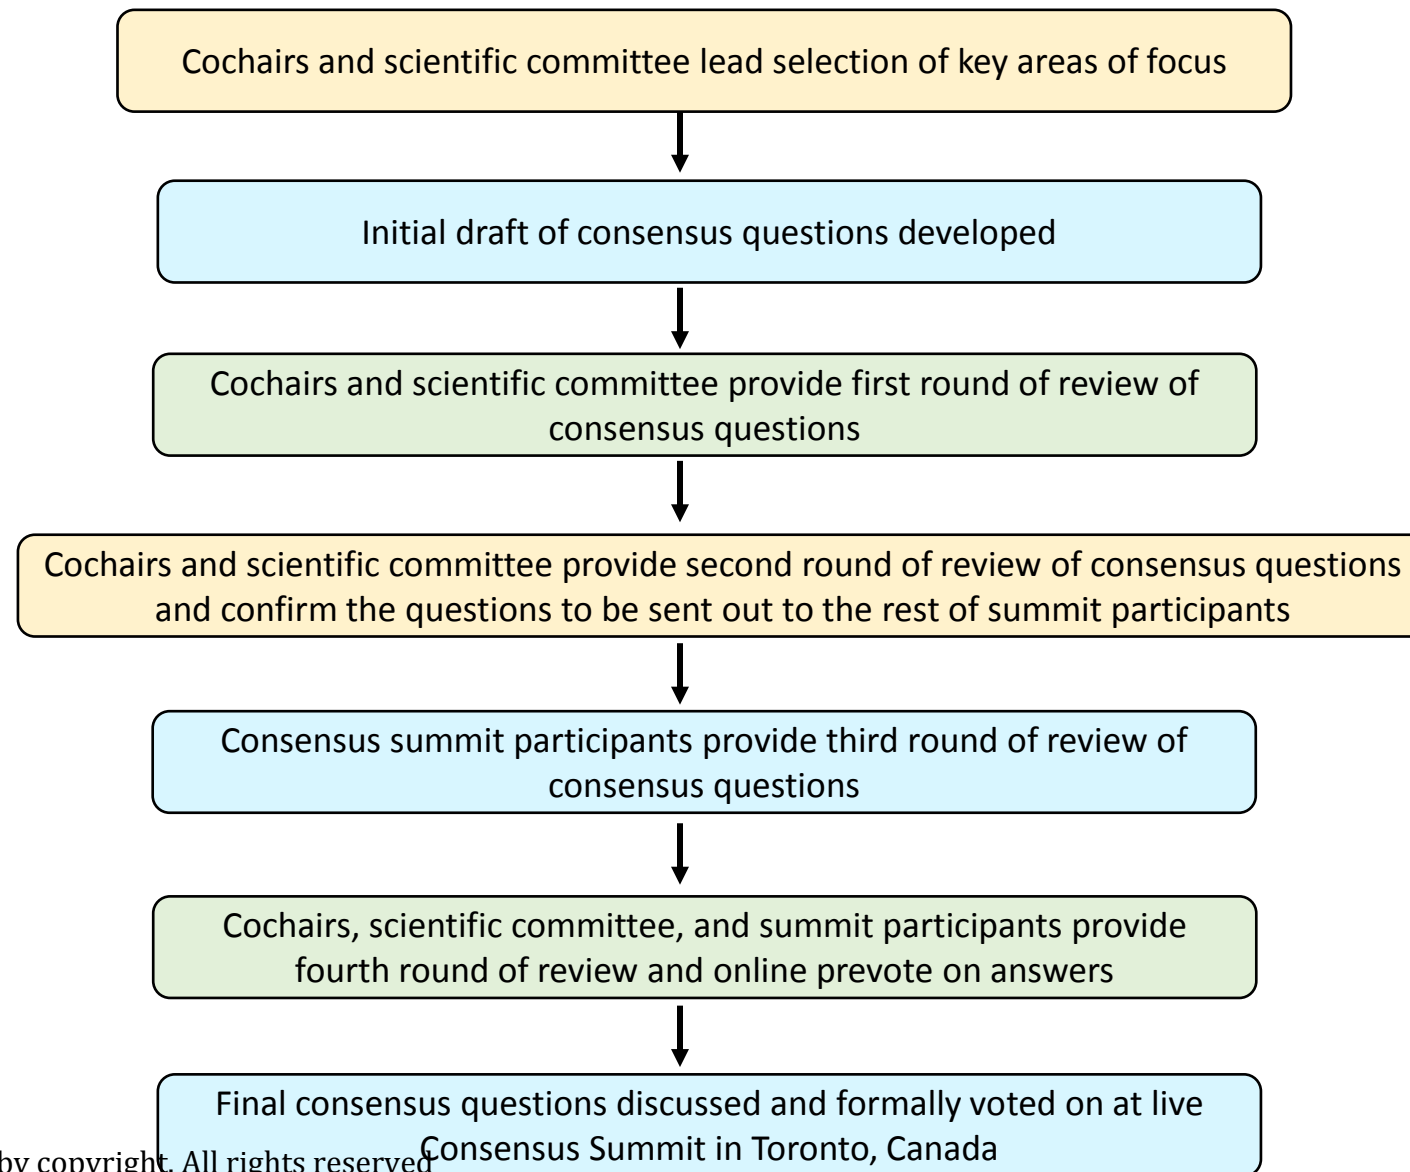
Cochairs and scientific committee lead selection of key areas of focus

Initial draft of consensus questions developed

Cochairs and scientific committee provide first round of review of consensus questions

Cochairs and scientific committee provide second round of review of consensus questions and confirm the questions to be sent out to the rest of summit participants

Consensus summit participants provide third round of review of consensus questions

Cochairs, scientific committee, and summit participants provide fourth round of review and online prevote on answers

Final consensus questions discussed and formally voted on at live Consensus Summit in Toronto, Canada

by copyright. All rights reserved